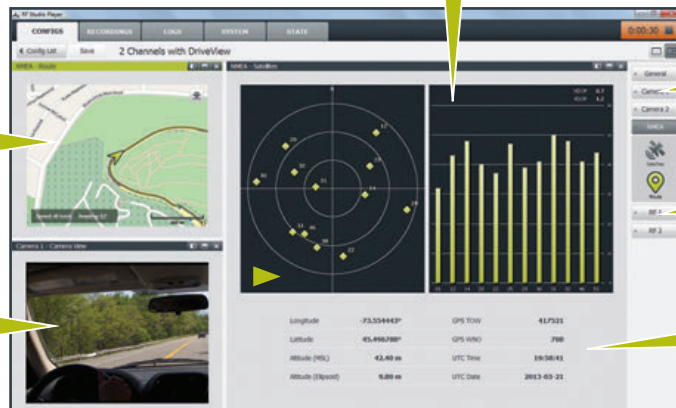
RF Studio Player

CONFIGS RECORDINGS LOGS SYSTEM STATE

0:00:30

Config List Save 2 Channels with DriveView

NMEA - Route

Speed: 49 km/h Heading: 57

Camera 1 - Camera View

NMEA - Satellites

N

HDOP 0.7
VDOP 1.2

| Longitude | -73.554443° | GPS TOW | 417521 |
|---|---|---|---|
| Latitude | 45.490780° | GPS WNO | 700 |
| Altitude (MSL) | 42.40 m | UTC Time | 19:58:41 |
| Altitude (Ellipsoid) | 9.80 m | UTC Date | 2013-03-21 |

General
Camera 1
Camera 2
NMEA
Satellites
Route
RF 1
RF 2